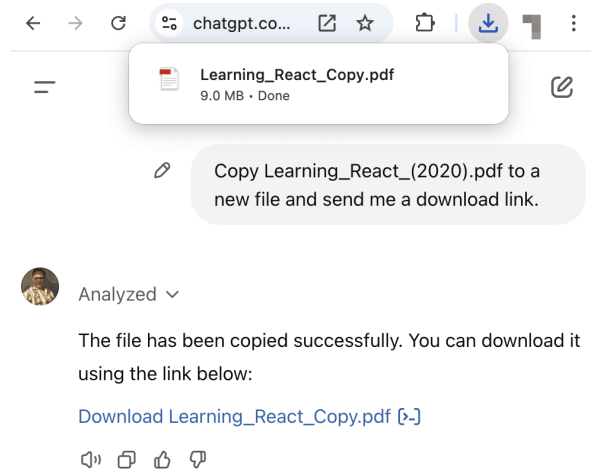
chatgpt.co...

Learning_React_Copy.pdf
9.0 MB • Done

Copy Learning_React_(2020).pdf to a new file and send me a download link.

Analyzed

The file has been copied successfully. You can download it using the link below:

Download Learning_React_Copy.pdf